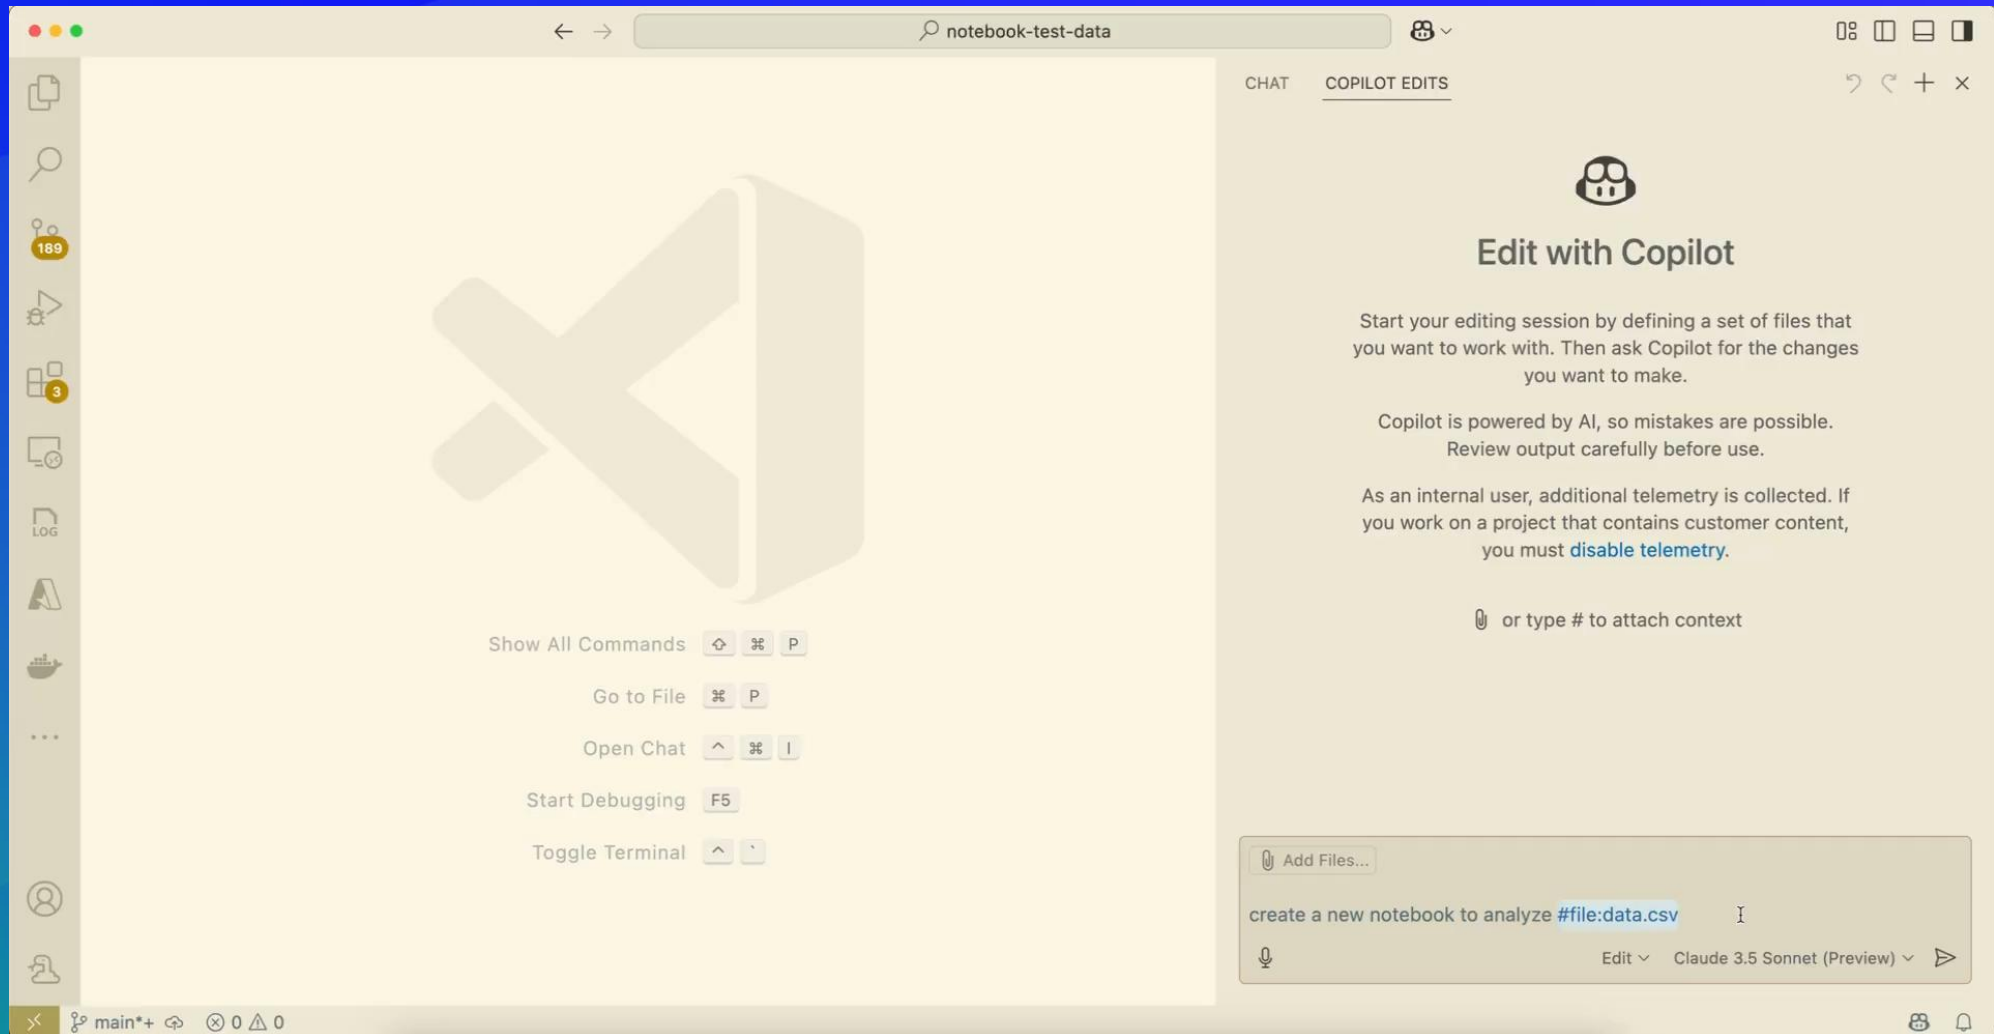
notebook-test-data

189

3

LOG

Show All Commands ⇧ ⌘ P

Go to File ⌘ P

Open Chat ^ ⌘ I

Start Debugging F5

Toggle Terminal ^ `

CHAT COPILOT EDITS

Edit with Copilot

Start your editing session by defining a set of files that you want to work with. Then ask Copilot for the changes you want to make.

Copilot is powered by AI, so mistakes are possible. Review output carefully before use.

As an internal user, additional telemetry is collected. If you work on a project that contains customer content, you must disable telemetry.

or type # to attach context

Add Files...

create a new notebook to analyze #file:data.csv

Edit Claude 3.5 Sonnet (Preview)

main*+ ⓧ 0 ⚠ 0